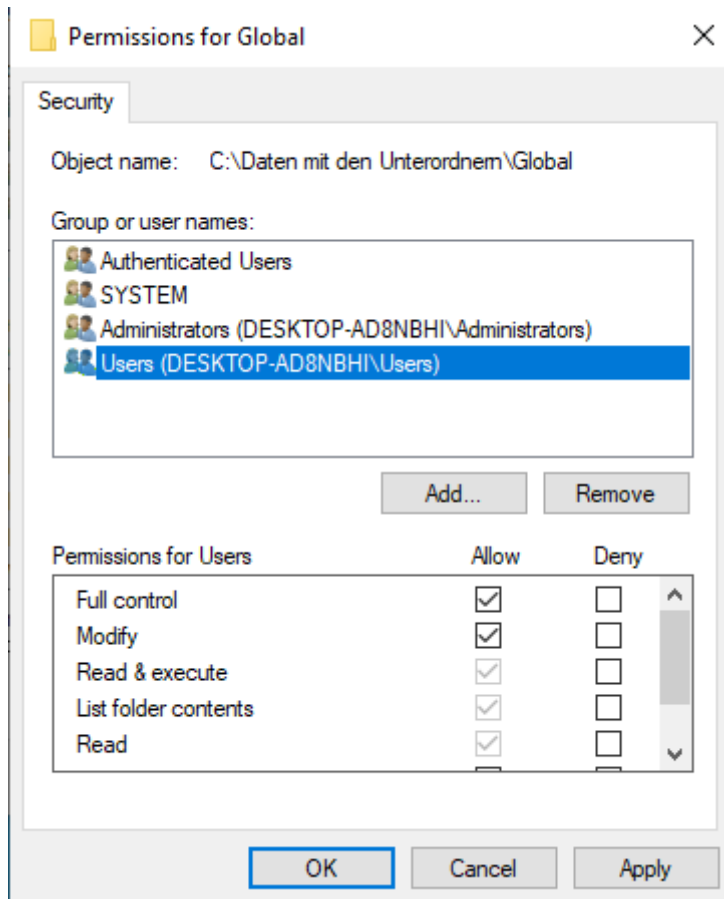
Permissions for Global

Security

Object name: C:\Daten mit den Unterordnern\Global

Group or user names:

Authenticated Users
SYSTEM
Administrators (DESKTOP-AD8NBHI\Administrators)
Users (DESKTOP-AD8NBHI\Users)

Add...
Remove

| Permissions for Users | Allow | Deny |
|---|---|---|
| Full control | ☑ | ☐ |
| Modify | ☑ | ☐ |
| Read & execute | ☑ | ☐ |
| List folder contents | ☑ | ☐ |
| Read | ☑ | ☐ |

OK
Cancel
Apply